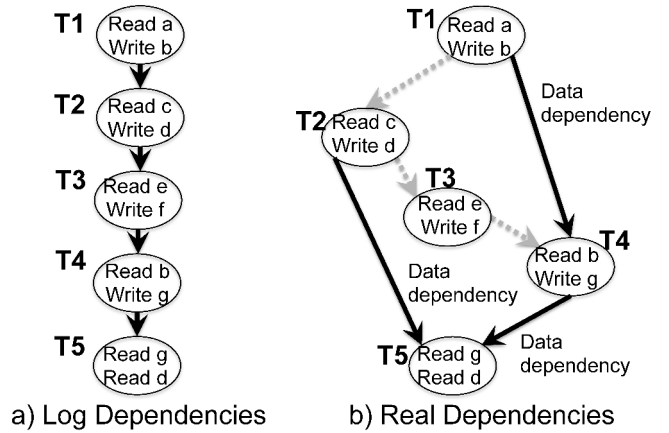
T1 Read a Write b

T2 Read c Write d

T3 Read e Write f

T4 Read b Write g

T5 Read g Read d

a) Log Dependencies

T1 Read a Write b

Data dependency

T2 Read c Write d

T3 Read e Write f

T4 Read b Write g

Data dependency

Data dependency

T5 Read g Read d

b) Real Dependencies